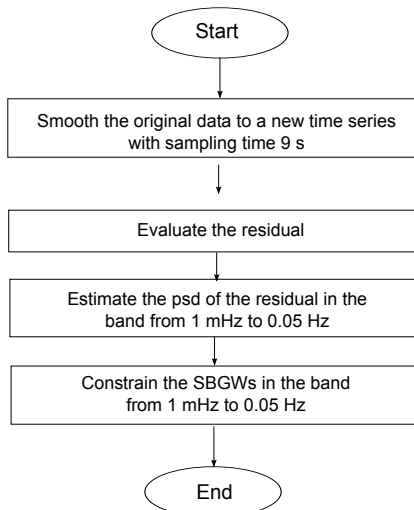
Start

Smooth the original data to a new time series with sampling time 9 s

Evaluate the residual

Estimate the psd of the residual in the band from 1 mHz to 0.05 Hz

Constrain the SBGWs in the band from 1 mHz to 0.05 Hz

End